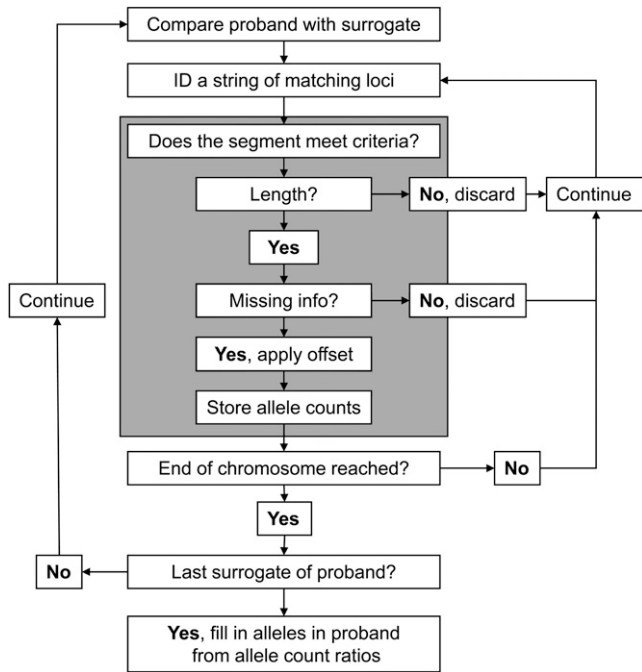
Compare proband with surrogate

ID a string of matching loci

Does the segment meet criteria?

Length?

**No**, discard

Continue

**Yes**

Continue

Missing info?

**No**, discard

**Yes**, apply offset

Store allele counts

End of chromosome reached?

**No**

**Yes**

**No**

Last surrogate of proband?

**Yes**, fill in alleles in proband from allele count ratios